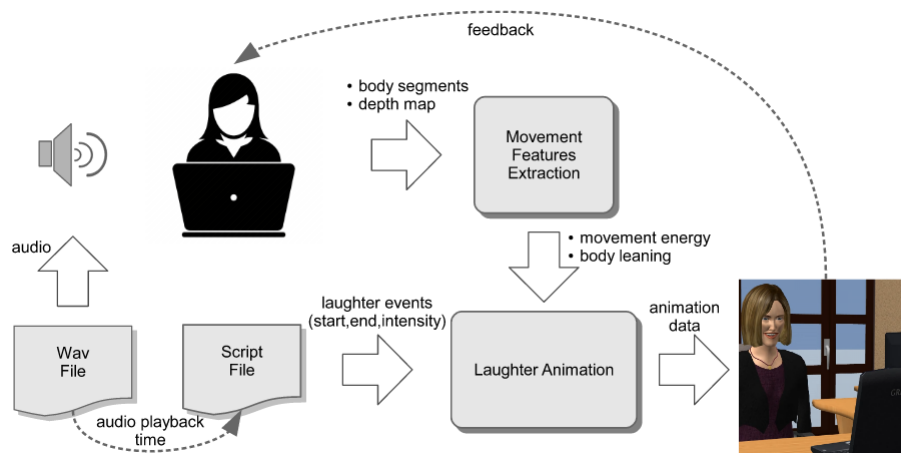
feedback

• body segments
• depth map

Movement Features Extraction

audio

• movement energy
• body leaning

laughter events (start,end,intensity)

animation data

Wav File

Script File

Laughter Animation

audio playback time